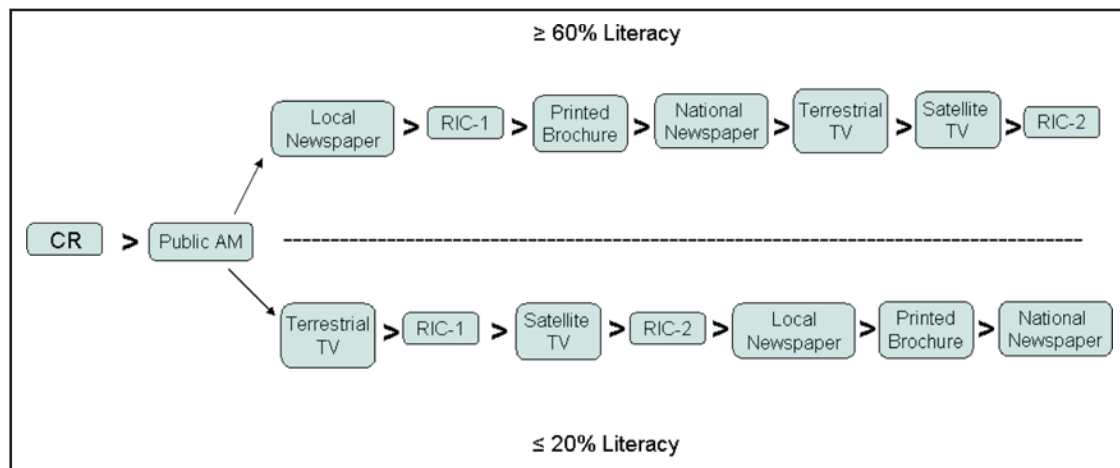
≥ 60% Literacy

Local Newspaper > RIC-1 > Printed Brochure > National Newspaper > Terrestrial TV > Satellite TV > RIC-2

CR > Public AM

Terrestrial TV > RIC-1 > Satellite TV > RIC-2 > Local Newspaper > Printed Brochure > National Newspaper

≤ 20% Literacy